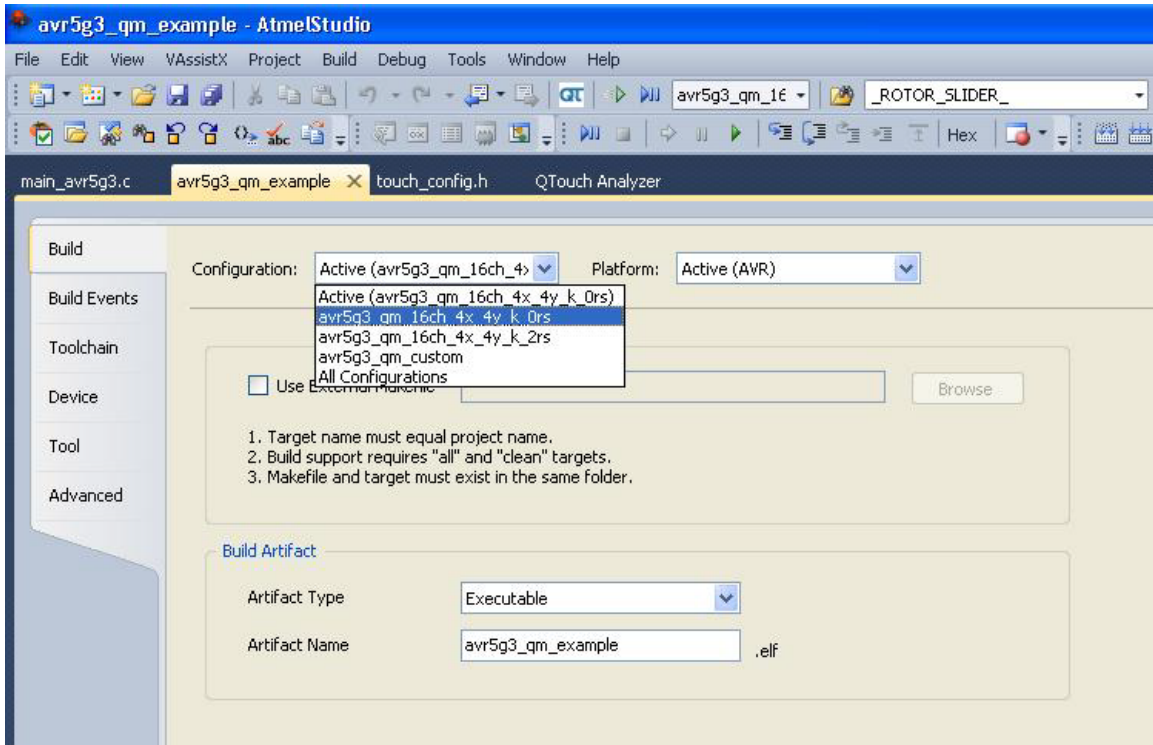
avr5g3_qm_example - AtmelStudio

File Edit View VAssistX Project Build Debug Tools Window Help

avr5g3_qm_16 _ROTOR_SLIDER_

Hex

main_avr5g3.c avr5g3_qm_example touch_config.h QTouch Analyzer

Build

Build Events

Toolchain

Device

Tool

Advanced

Configuration: Active (avr5g3_qm_16ch_4 Platform: Active (AVR)

Active (avr5g3_qm_16ch_4x_4y_k_0rs)
avr5g3_qm_16ch_4x_4y_k_0rs
avr5g3_qm_16ch_4x_4y_k_2rs
avr5g3_qm_custom
All Configurations

Use E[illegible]

Browse

1. Target name must equal project name.
2. Build support requires "all" and "clean" targets.
3. Makefile and target must exist in the same folder.

Build Artifact

Artifact Type Executable

Artifact Name avr5g3_qm_example .elf